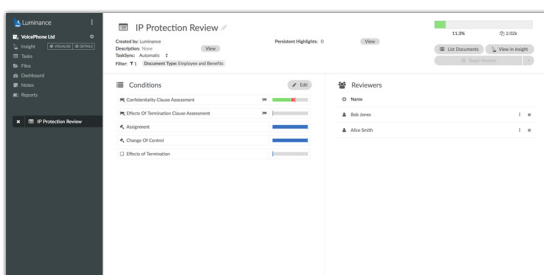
Luminance
VoicePhone Ltd
Insight VISUALISE DETAILS
Tasks
Files
Dashboard
Notes
Reports
IP Protection Review

IP Protection Review
Created by: Luminance
Description: None View
TaskSync: Automatic 2
Filter: 1 Document Type: Employee and Benefits
Persistent Highlights: 0 View
11.3%
2.02k
List Documents
View in Insight

Conditions
Edit
Confidentiality Clause Assessment
Effects Of Termination Clause Assessment
Assignment
Change Of Control
Effects of Termination

Reviewers
Name
Bob Jones
Alice Smith